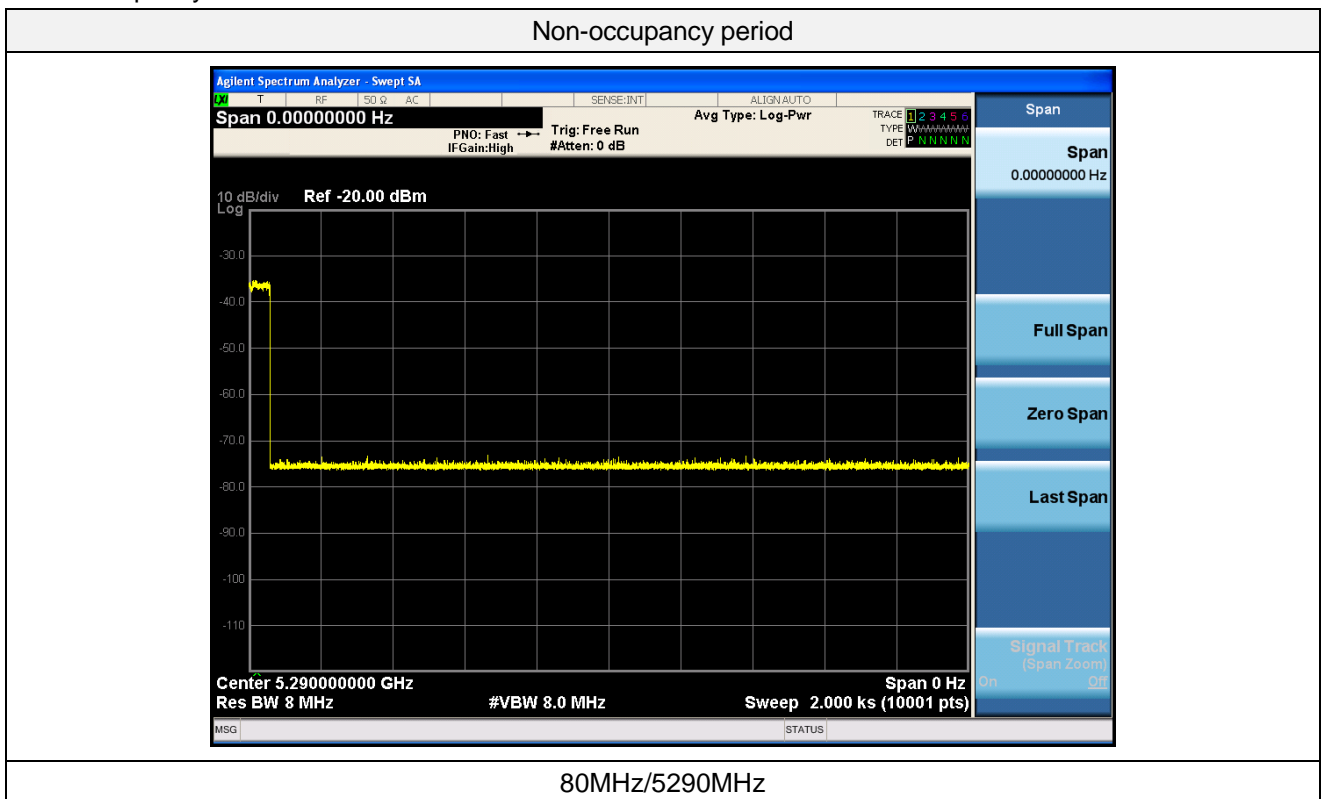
Non-occupancy period

Agilent Spectrum Analyzer - Swept SA
T RF 50 Ω AC SENSE:INT ALIGN AUTO
Span 0.00000000 Hz
PNO: Fast IFGain:High
Trig: Free Run #Atten: 0 dB
Avg Type: Log-Pwr
TRACE 1 2 3 4 5 6
TYPE WWWWWW
DET P N N N N N
Span
Span 0.00000000 Hz
10 dB/div Log Ref -20.00 dBm
-30.0
-40.0
-50.0
-60.0
-70.0
-80.0
-90.0
-100
-110
Full Span
Zero Span
Last Span
Signal Track (Span Zoom) On Off
Center 5.290000000 GHz
Res BW 8 MHz
#VBW 8.0 MHz
Span 0 Hz
Sweep 2.000 ks (10001 pts)
MSG STATUS

80MHz/5290MHz